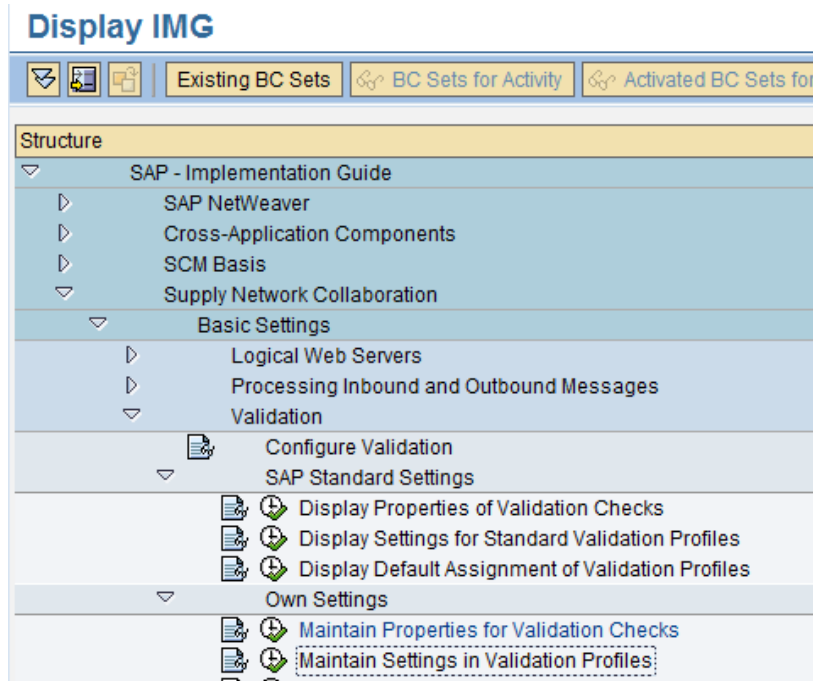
Display IMG

Existing BC Sets | BC Sets for Activity | Activated BC Sets fo

Structure

SAP - Implementation Guide

SAP NetWeaver

Cross-Application Components

SCM Basis

Supply Network Collaboration

Basic Settings

Logical Web Servers

Processing Inbound and Outbound Messages

Validation

Configure Validation

SAP Standard Settings

Display Properties of Validation Checks

Display Settings for Standard Validation Profiles

Display Default Assignment of Validation Profiles

Own Settings

Maintain Properties for Validation Checks

Maintain Settings in Validation Profiles